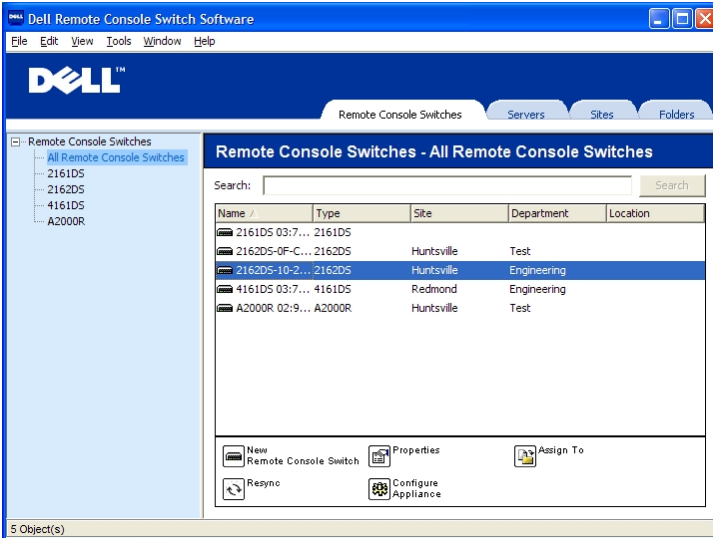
Dell Remote Console Switch Software

File Edit View Tools Window Help

DELL™

Remote Console Switches | Servers | Sites | Folders

Remote Console Switches
All Remote Console Switches
2161DS
2162DS
4161DS
A2000R

Remote Console Switches - All Remote Console Switches

Search: Search

| Name | Type | Site | Department | Location |
|---|---|---|---|---|
| 2161DS 03:7... | 2161DS | | | |
| 2162DS-0F-C... | 2162DS | Huntsville | Test | |
| 2162DS-10-2... | 2162DS | Huntsville | Engineering | |
| 4161DS 03:7... | 4161DS | Redmond | Engineering | |
| A2000R 02:9... | A2000R | Huntsville | Test | |

New Remote Console Switch
Properties
Assign To
Resync
Configure Appliance

5 Object(s)